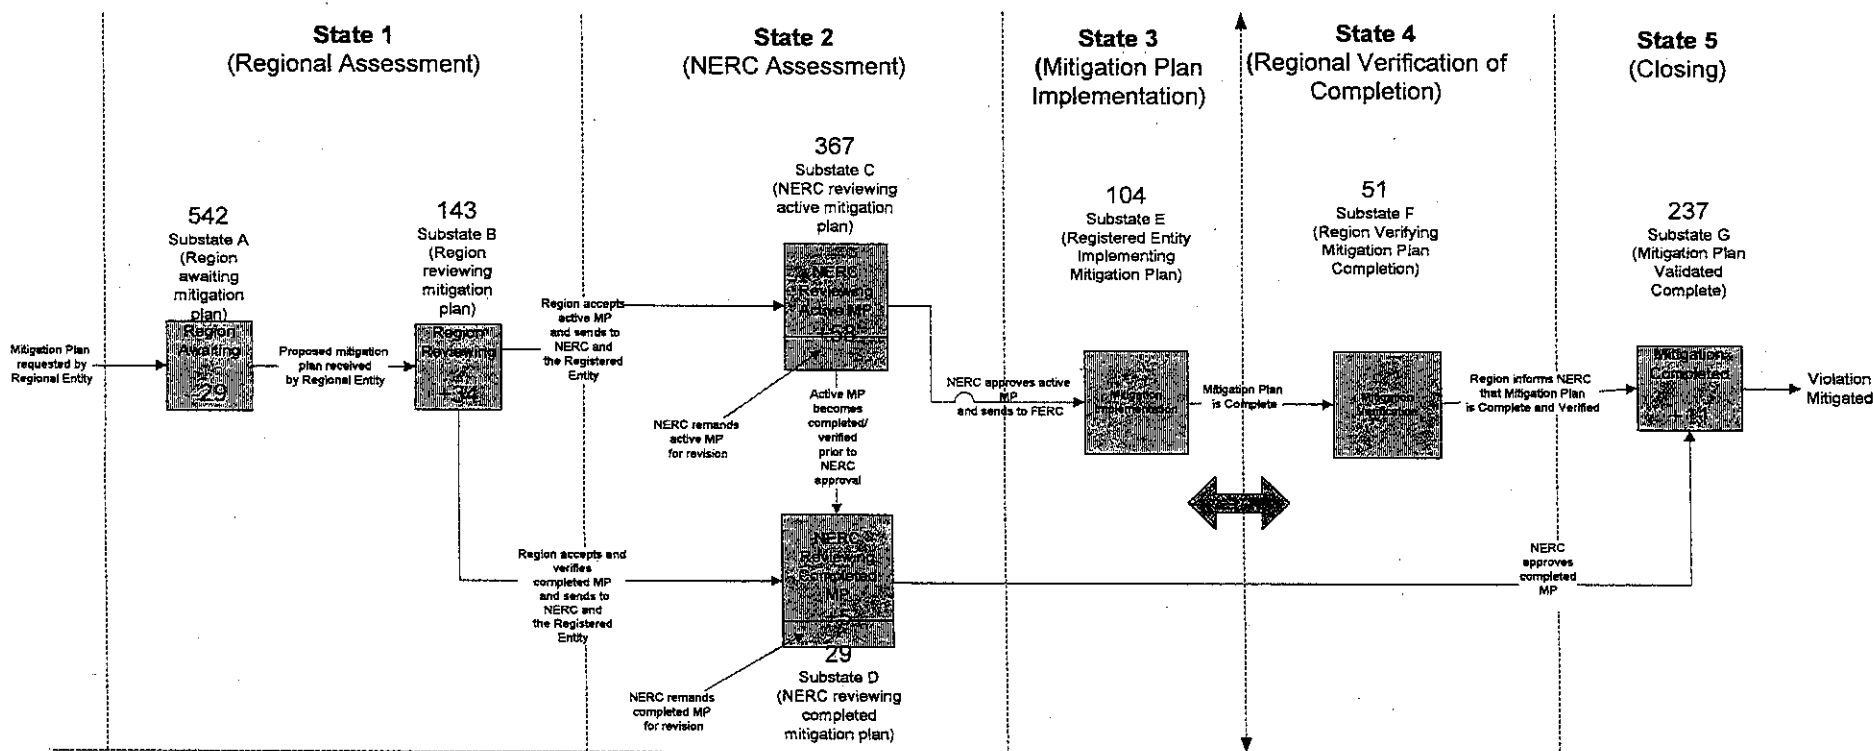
State 1
(Regional Assessment)

State 2
(NERC Assessment)

State 3
(Mitigation Plan Implementation)

State 4
(Regional Verification of Completion)

State 5
(Closing)

542
Substate A
(Region awaiting mitigation plan)

Region Awaiting
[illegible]
29

143
Substate B
(Region reviewing mitigation plan)

Region Reviewing
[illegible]
34

367
Substate C
(NERC reviewing active mitigation plan)

NERC Reviewing Active MP
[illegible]

104
Substate E
(Registered Entity Implementing Mitigation Plan)

Mitigation Implementation

51
Substate F
(Region Verifying Mitigation Plan Completion)

Mitigation Verification

237
Substate G
(Mitigation Plan Validated Complete)

Mitigations Completed
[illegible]

Mitigation Plan requested by Regional Entity

Proposed mitigation plan received by Regional Entity

Region accepts active MP and sends to NERC and the Registered Entity

NERC remands active MP for revision

Active MP becomes completed/ verified prior to NERC approval

NERC approves active MP and sends to FERC

Mitigation Plan is Complete

Region informs NERC that Mitigation Plan is Complete and Verified

Violation Mitigated

Region accepts and verifies completed MP and sends to NERC and the Registered Entity

NERC Reviewing Completed MP
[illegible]

29
Substate D
(NERC reviewing completed mitigation plan)

NERC remands completed MP for revision

NERC approves completed MP